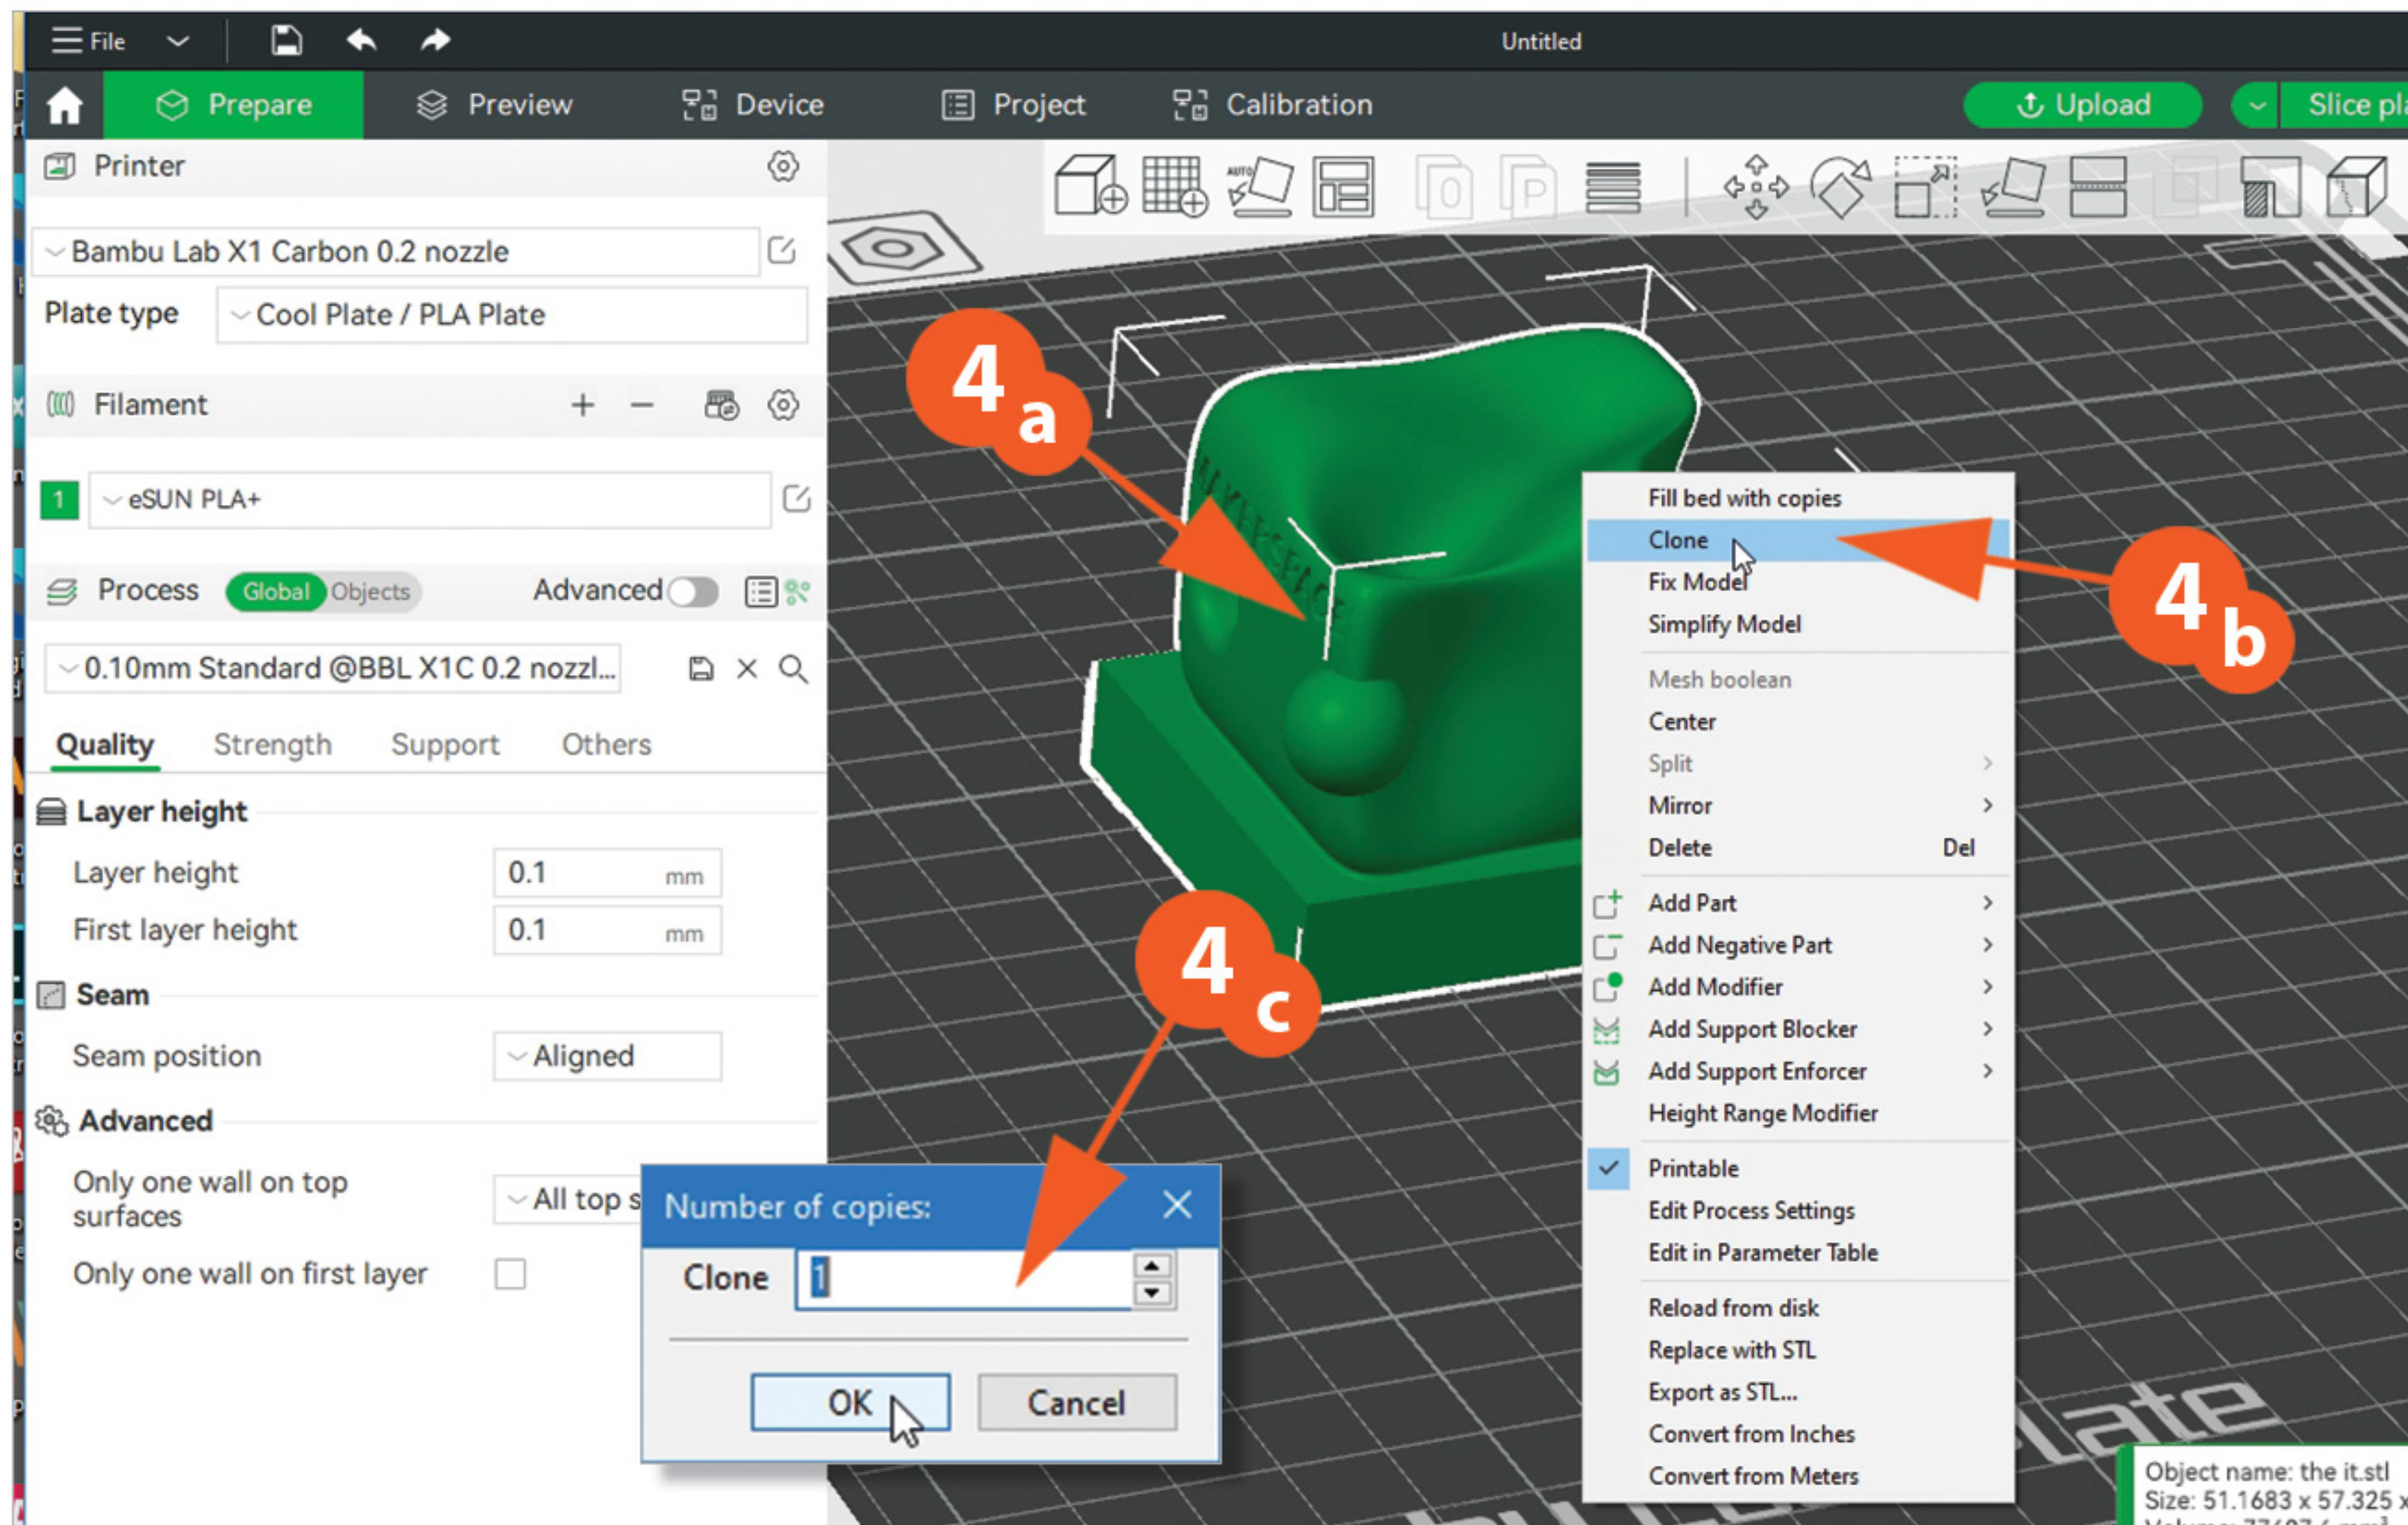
File

Untitled

Prepare Preview Device Project Calibration

Upload

Slice pl

Printer

Bambu Lab X1 Carbon 0.2 nozzle

Plate type Cool Plate / PLA Plate

Filament

1 eSUN PLA+

Process Global Objects Advanced

0.10mm Standard @BBL X1C 0.2 nozzl...

Quality Strength Support Others

Layer height

Layer height 0.1 mm

First layer height 0.1 mm

Seam

Seam position Aligned

Advanced

Only one wall on top surfaces All top s

Only one wall on first layer

4a

4b

4c

Fill bed with copies
Clone
Fix Model
Simplify Model
Mesh boolean
Center
Split
Mirror
Delete Del
Add Part
Add Negative Part
Add Modifier
Add Support Blocker
Add Support Enforcer
Height Range Modifier
Printable
Edit Process Settings
Edit in Parameter Table
Reload from disk
Replace with STL
Export as STL...
Convert from Inches
Convert from Meters

Number of copies:

Clone 1

OK Cancel

Object name: the it.stl
Size: 51.1683 x 57.325 x